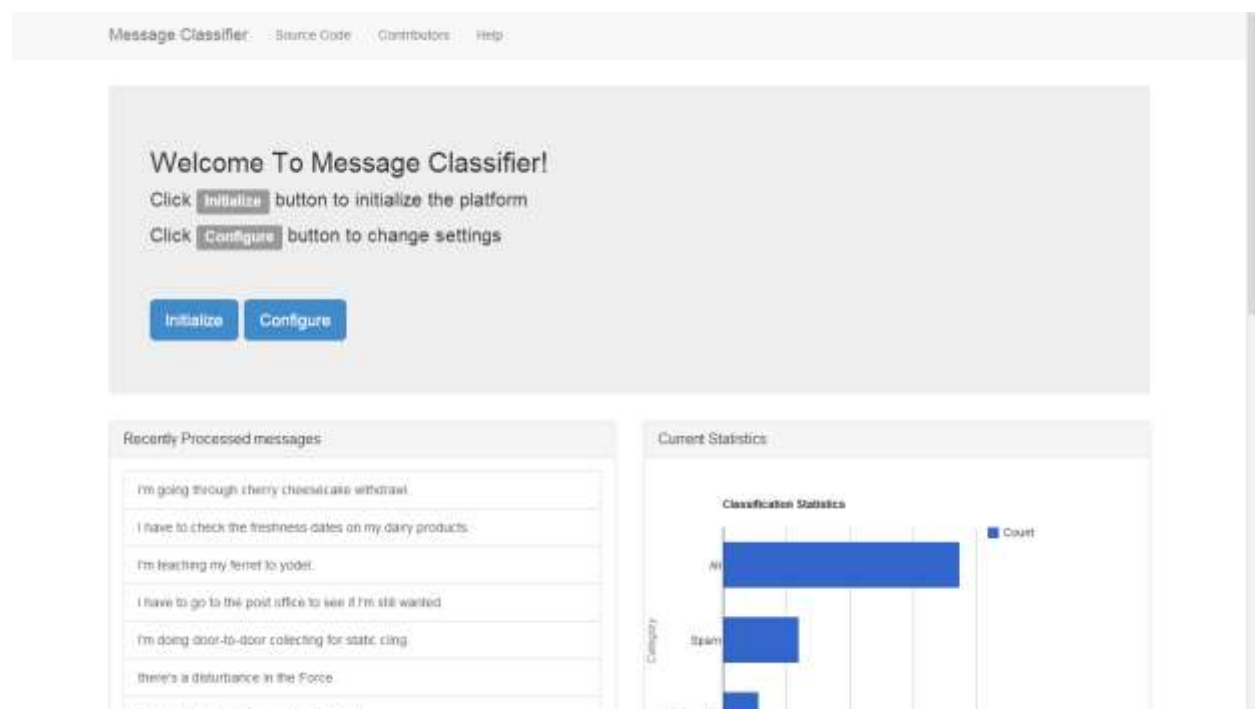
Message Classifier Source Code Contributors Help

Welcome To Message Classifier!

Click Initialize button to initialize the platform

Click Configure button to change settings

Initialize Configure

Recently Processed messages

I'm going through cherry cheesecake withdrawl.

I have to check the freshness dates on my dairy products.

I'm teaching my ferret to yodel.

I have to go to the post office to see if I'm still wanted.

I'm doing door-to-door collecting for static cling.

there's a disturbance in the Force.

Current Statistics

Classification Statistics

Count

All

Spam

Category